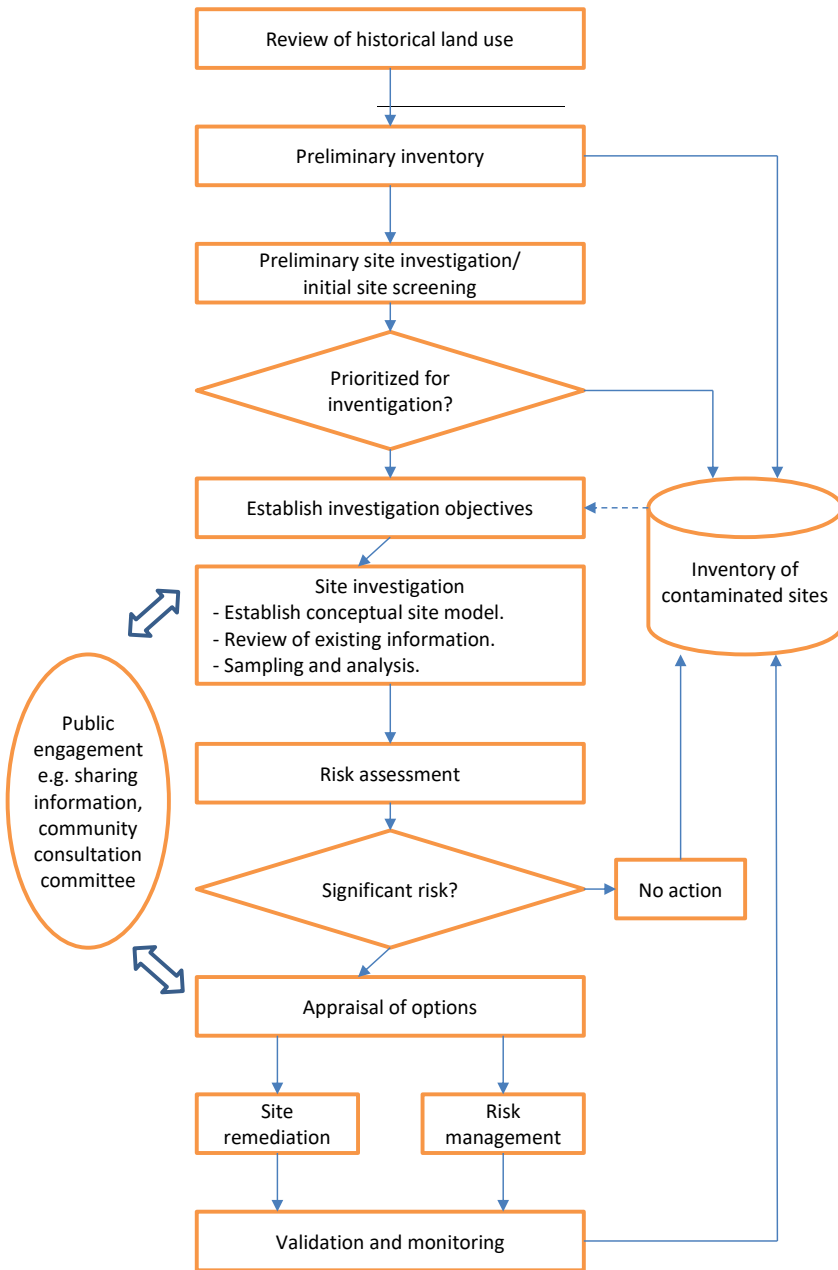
Review of historical land use

Preliminary inventory

Preliminary site investigation/ initial site screening

Prioritized for investigation?

Establish investigation objectives

Inventory of contaminated sites

Site investigation
- Establish conceptual site model.
- Review of existing information.
- Sampling and analysis.

Public engagement e.g. sharing information, community consultation committee

Risk assessment

Significant risk?

No action

Appraisal of options

Site remediation

Risk management

Validation and monitoring